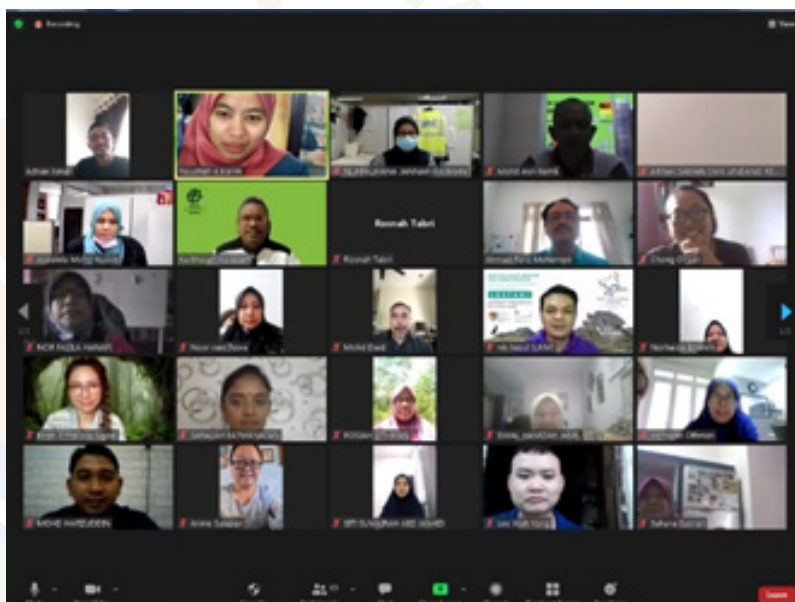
Recording

View

Adnan Ismail
Rusmah binti Karim
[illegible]
Mohd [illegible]
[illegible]

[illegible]
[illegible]
Rosnah Tabri
Rosnah Tabri
Ahmad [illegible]
Chong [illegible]

NOR FAZILA HANAFI
Noor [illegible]
Mohd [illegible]
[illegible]
Norhana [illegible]

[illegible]
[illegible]
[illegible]
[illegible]
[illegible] Othman

MOHD HAFIZUDDIN
Anne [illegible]
SITI SURAYA ABD HAMID
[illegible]
Suhana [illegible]

Leave